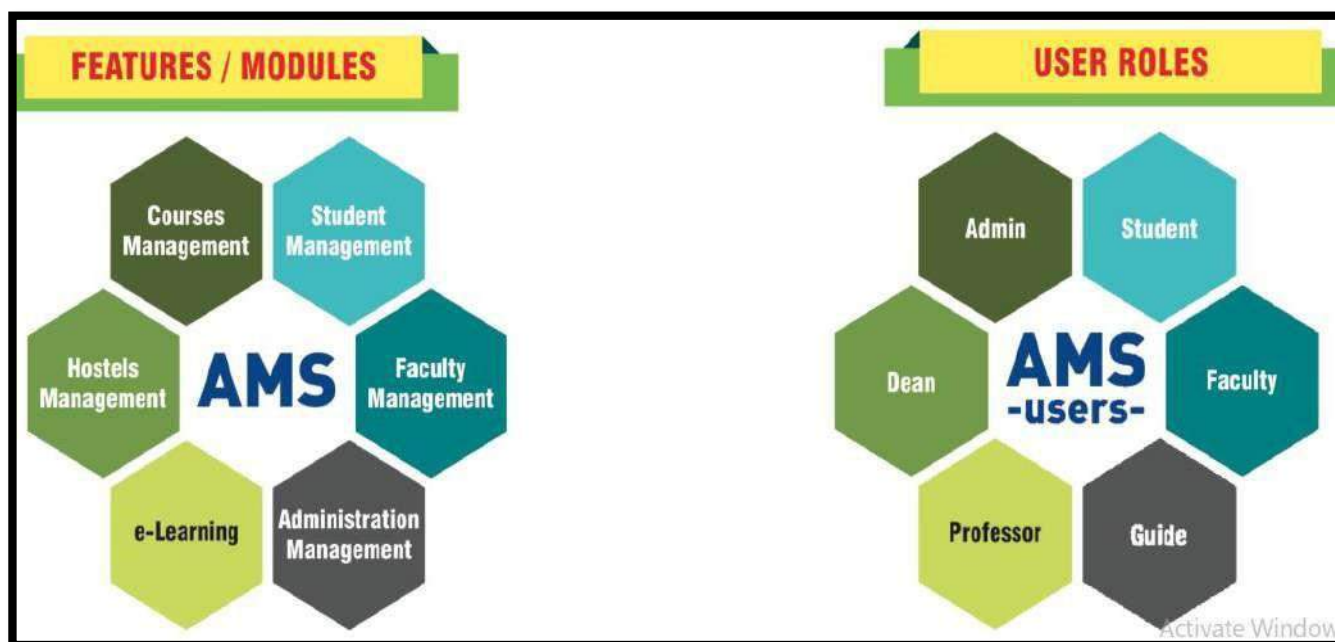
FEATURES / MODULES

Courses Management

Student Management

Hostels Management

AMS

Faculty Management

e-Learning

Administration Management

USER ROLES

Admin

Student

Dean

AMS -users-

Faculty

Professor

Guide

Activate Window